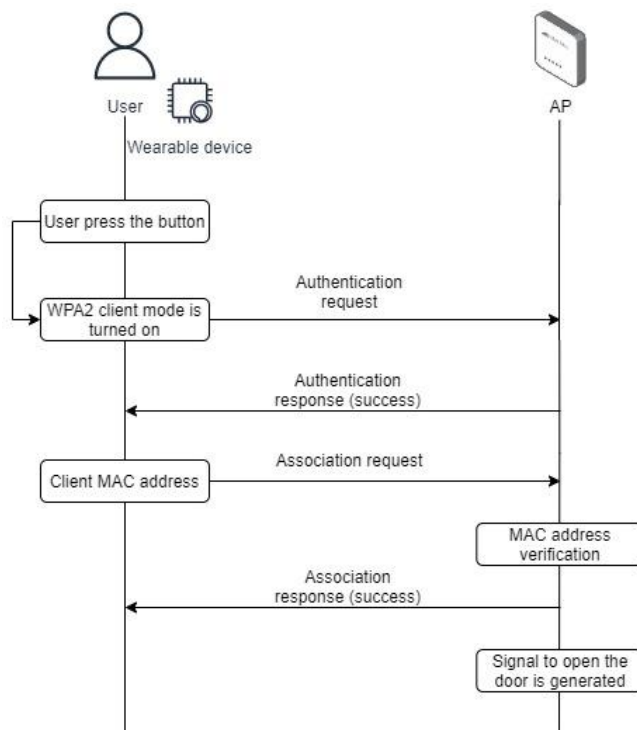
User

Wearable device

AP

User press the button

WPA2 client mode is turned on

Authentication request

Authentication response (success)

Client MAC address

Association request

MAC address verification

Association response (success)

Signal to open the door is generated